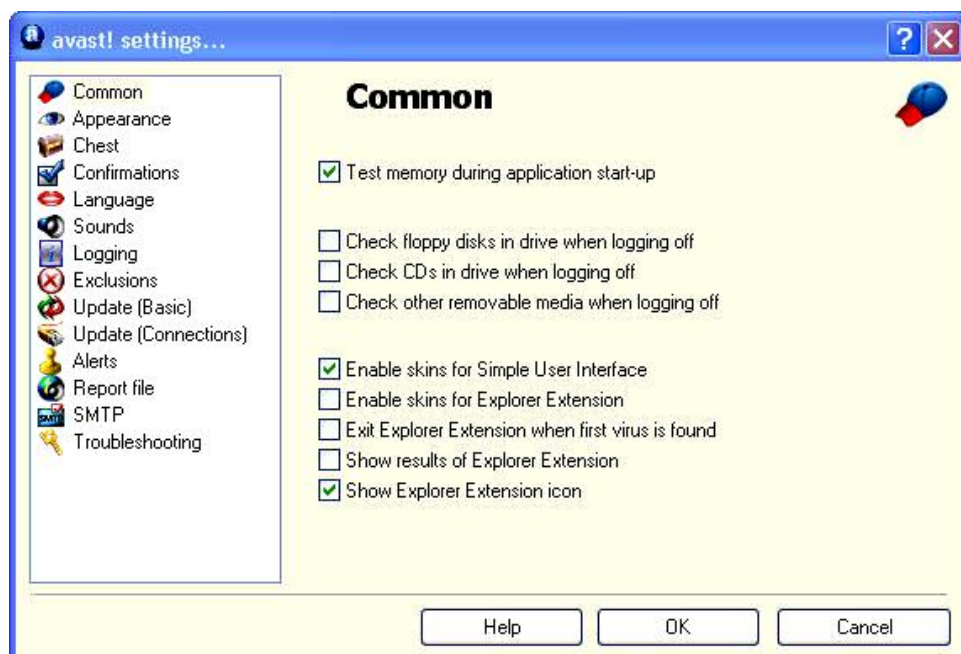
avast! settings...

Common
Appearance
Chest
Confirmations
Language
Sounds
Logging
Exclusions
Update (Basic)
Update (Connections)
Alerts
Report file
SMTP
Troubleshooting

Common

Test memory during application start-up

Check floppy disks in drive when logging off
Check CDs in drive when logging off
Check other removable media when logging off

Enable skins for Simple User Interface
Enable skins for Explorer Extension
Exit Explorer Extension when first virus is found
Show results of Explorer Extension
Show Explorer Extension icon

Help
OK
Cancel